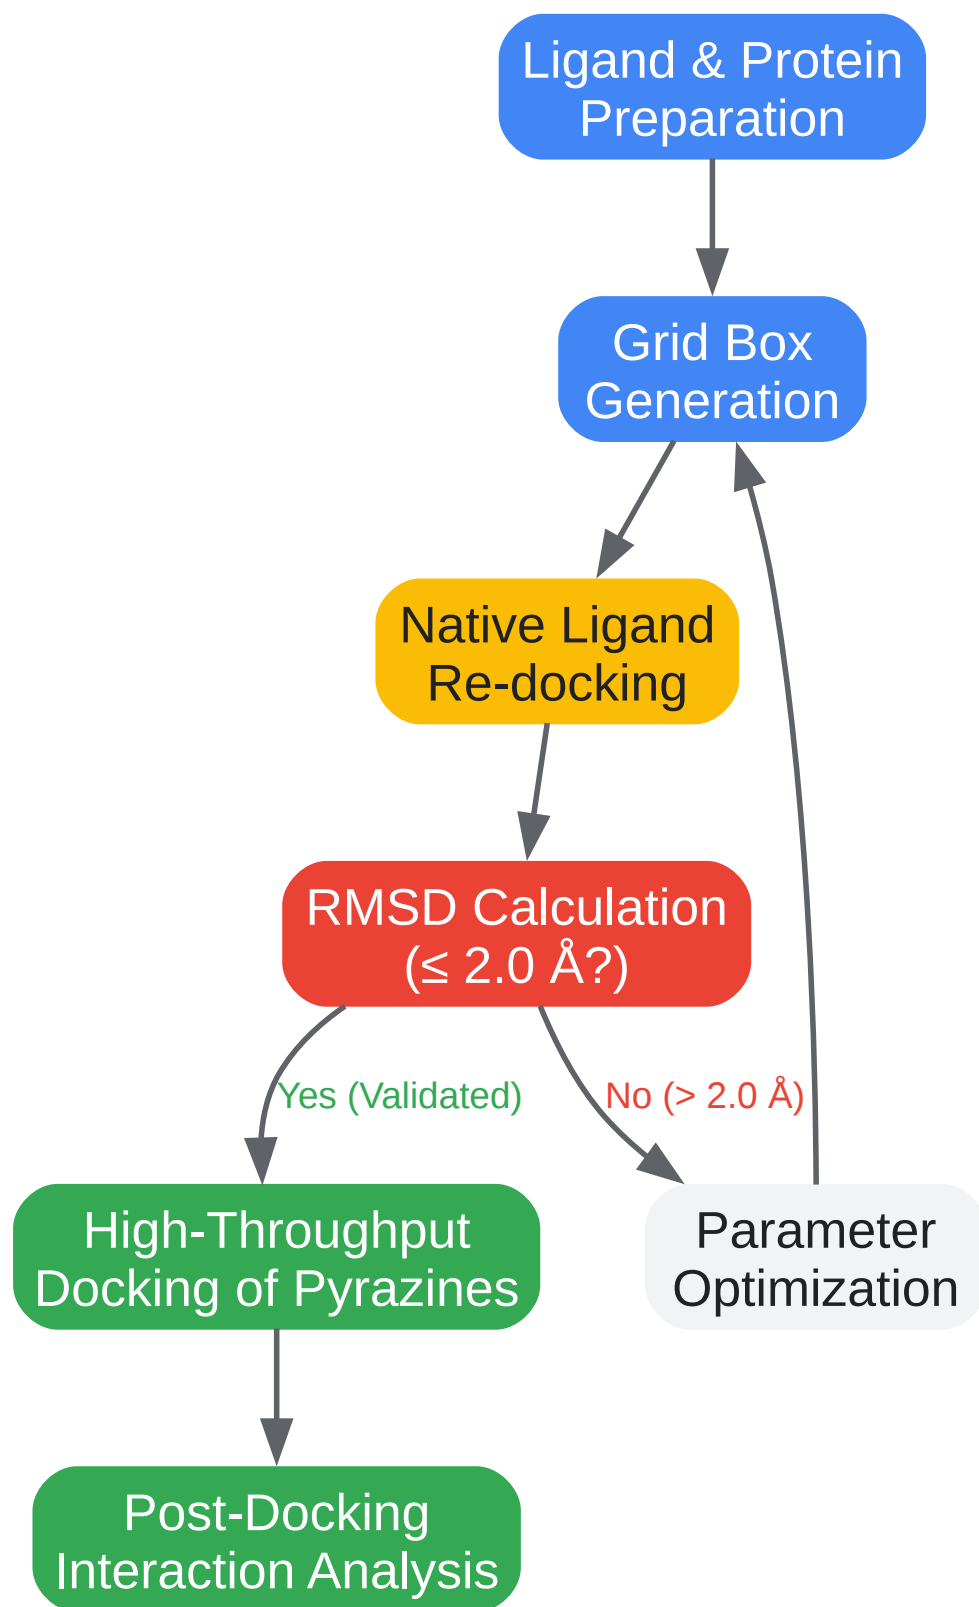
Ligand & Protein Preparation

Grid Box Generation

Native Ligand Re-docking

RMSD Calculation ($\leq$ 2.0 Å?)

Yes (Validated)

No (> 2.0 Å)

High-Throughput Docking of Pyrazines

Parameter Optimization

Post-Docking Interaction Analysis